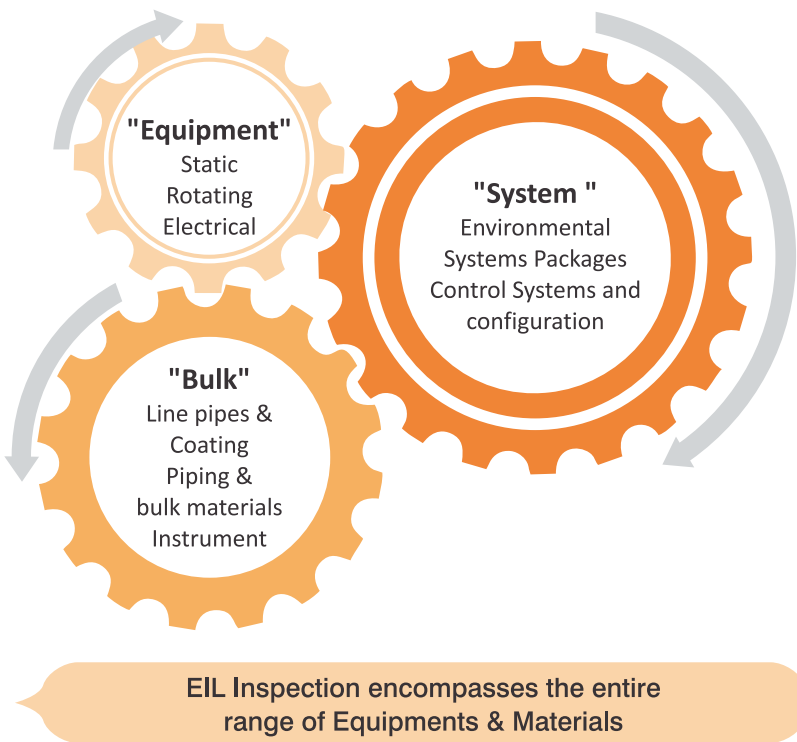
"Equipment"
Static
Rotating
Electrical

"System "
Environmental
Systems Packages
Control Systems and
configuration

"Bulk"
Line pipes &
Coating
Piping &
bulk materials
Instrument

EIL Inspection encompasses the entire range of Equipments & Materials